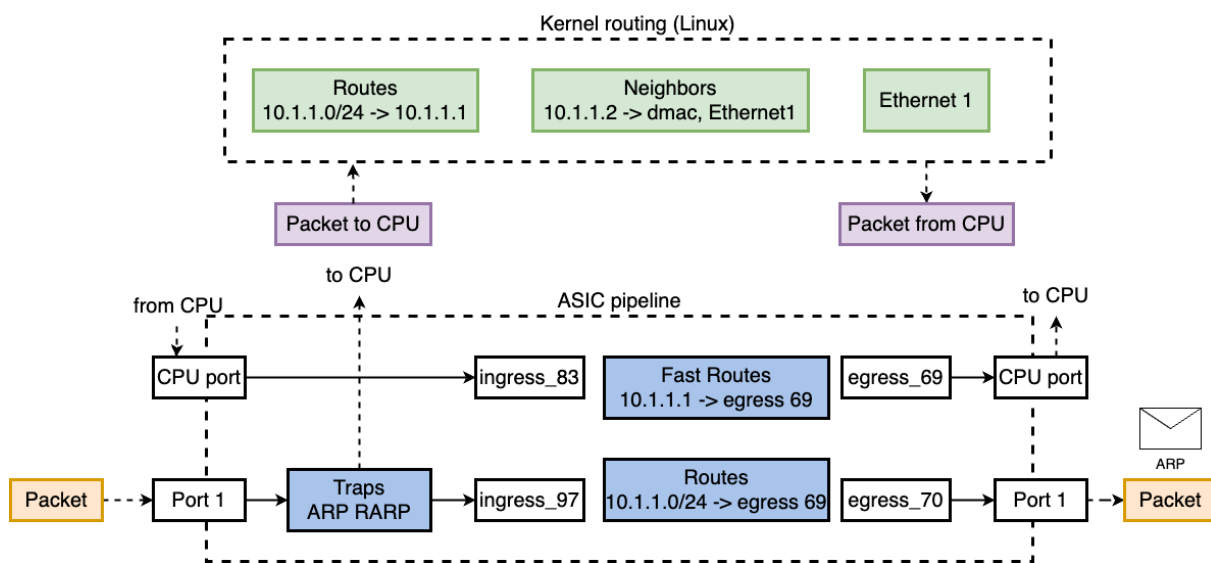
Kernel routing (Linux)

Routes
10.1.1.0/24 -> 10.1.1.1

Neighbors
10.1.1.2 -> dmac, Ethernet1

Ethernet 1

Packet to CPU

Packet from CPU

to CPU

from CPU

ASIC pipeline

to CPU

CPU port

ingress_83

Fast Routes
10.1.1.1 -> egress 69

egress_69

CPU port

ARP

Packet

Port 1

Traps
ARP RARP

ingress_97

Routes
10.1.1.0/24 -> egress 69

egress_70

Port 1

Packet